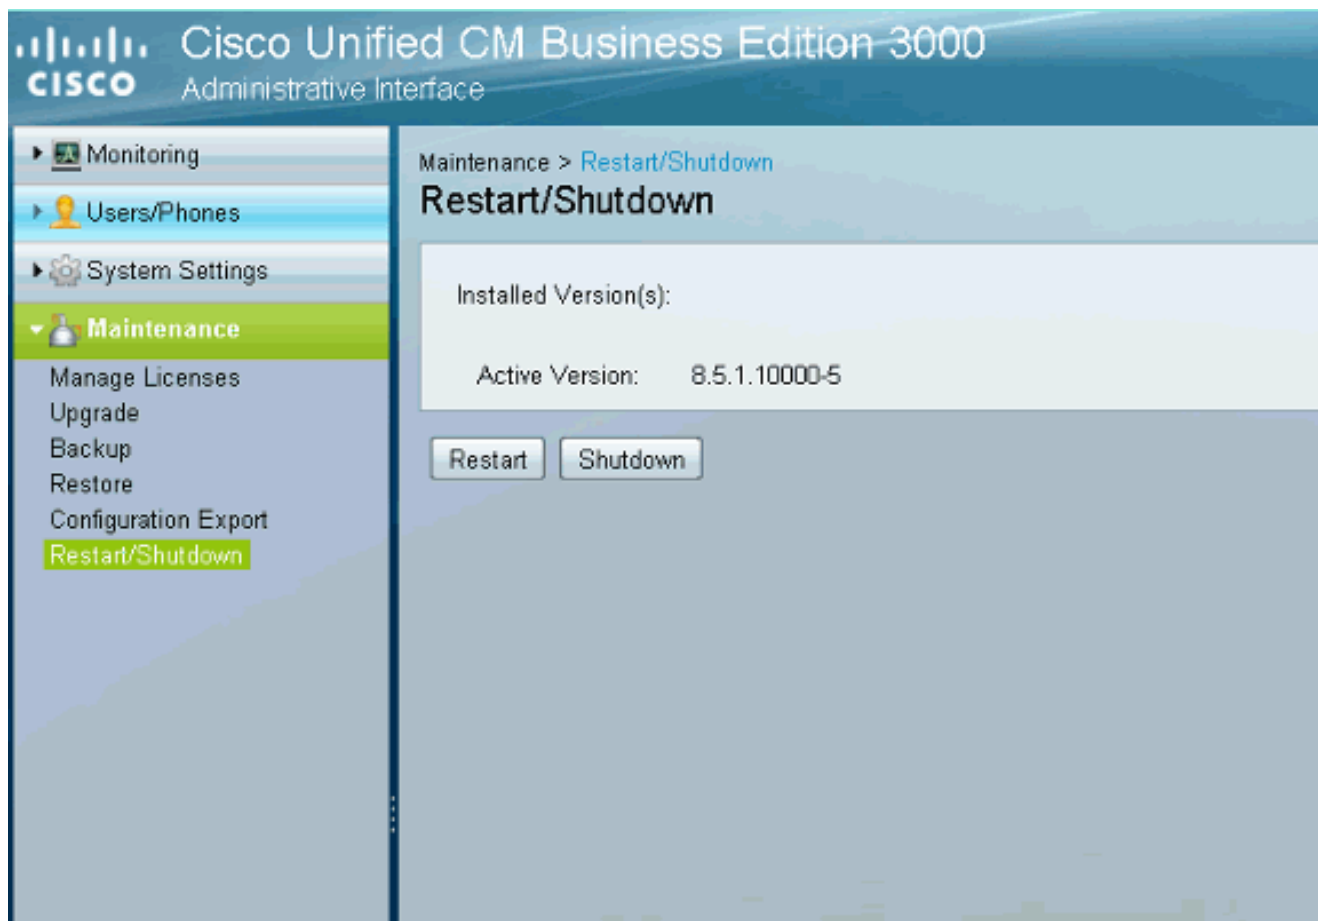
cisco Cisco Unified CM Business Edition 3000
Administrative Interface

Monitoring
Users/Phones
System Settings
Maintenance
Manage Licenses
Upgrade
Backup
Restore
Configuration Export
Restart/Shutdown

Maintenance > Restart/Shutdown
Restart/Shutdown

Installed Version(s):

Active Version: 8.5.1.10000-5

Restart Shutdown